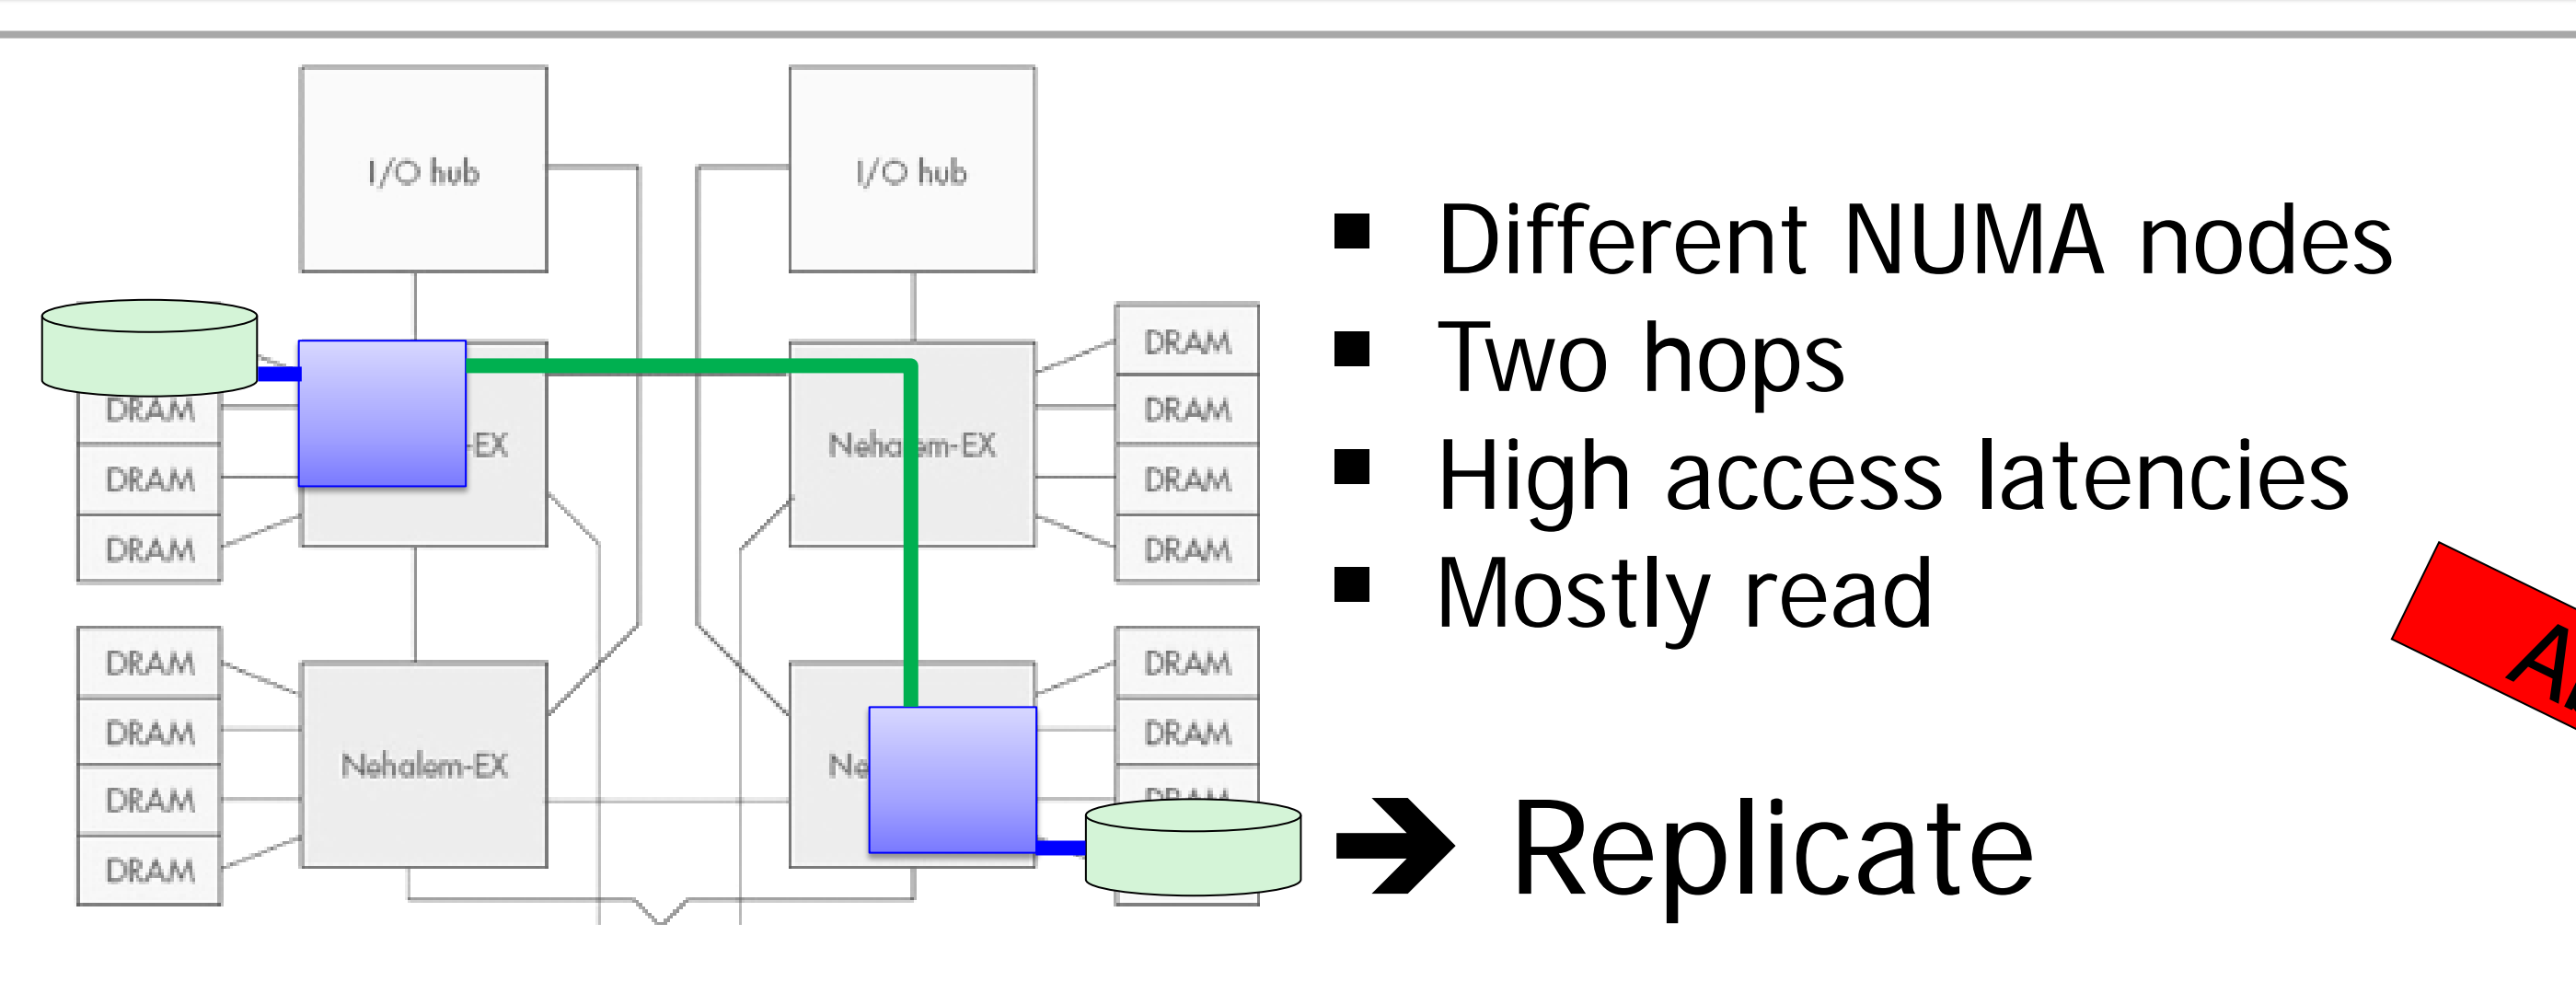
I/O hub

I/O hub

DRAM
DRAM
DRAM

-EX

Neha em-EX

DRAM
DRAM
DRAM
DRAM

DRAM
DRAM
DRAM
DRAM

Nehalem-EX

Ne

DRAM
DRAM

- Different NUMA nodes
- Two hops
- High access latencies
- Mostly read

➔ Replicate

A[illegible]